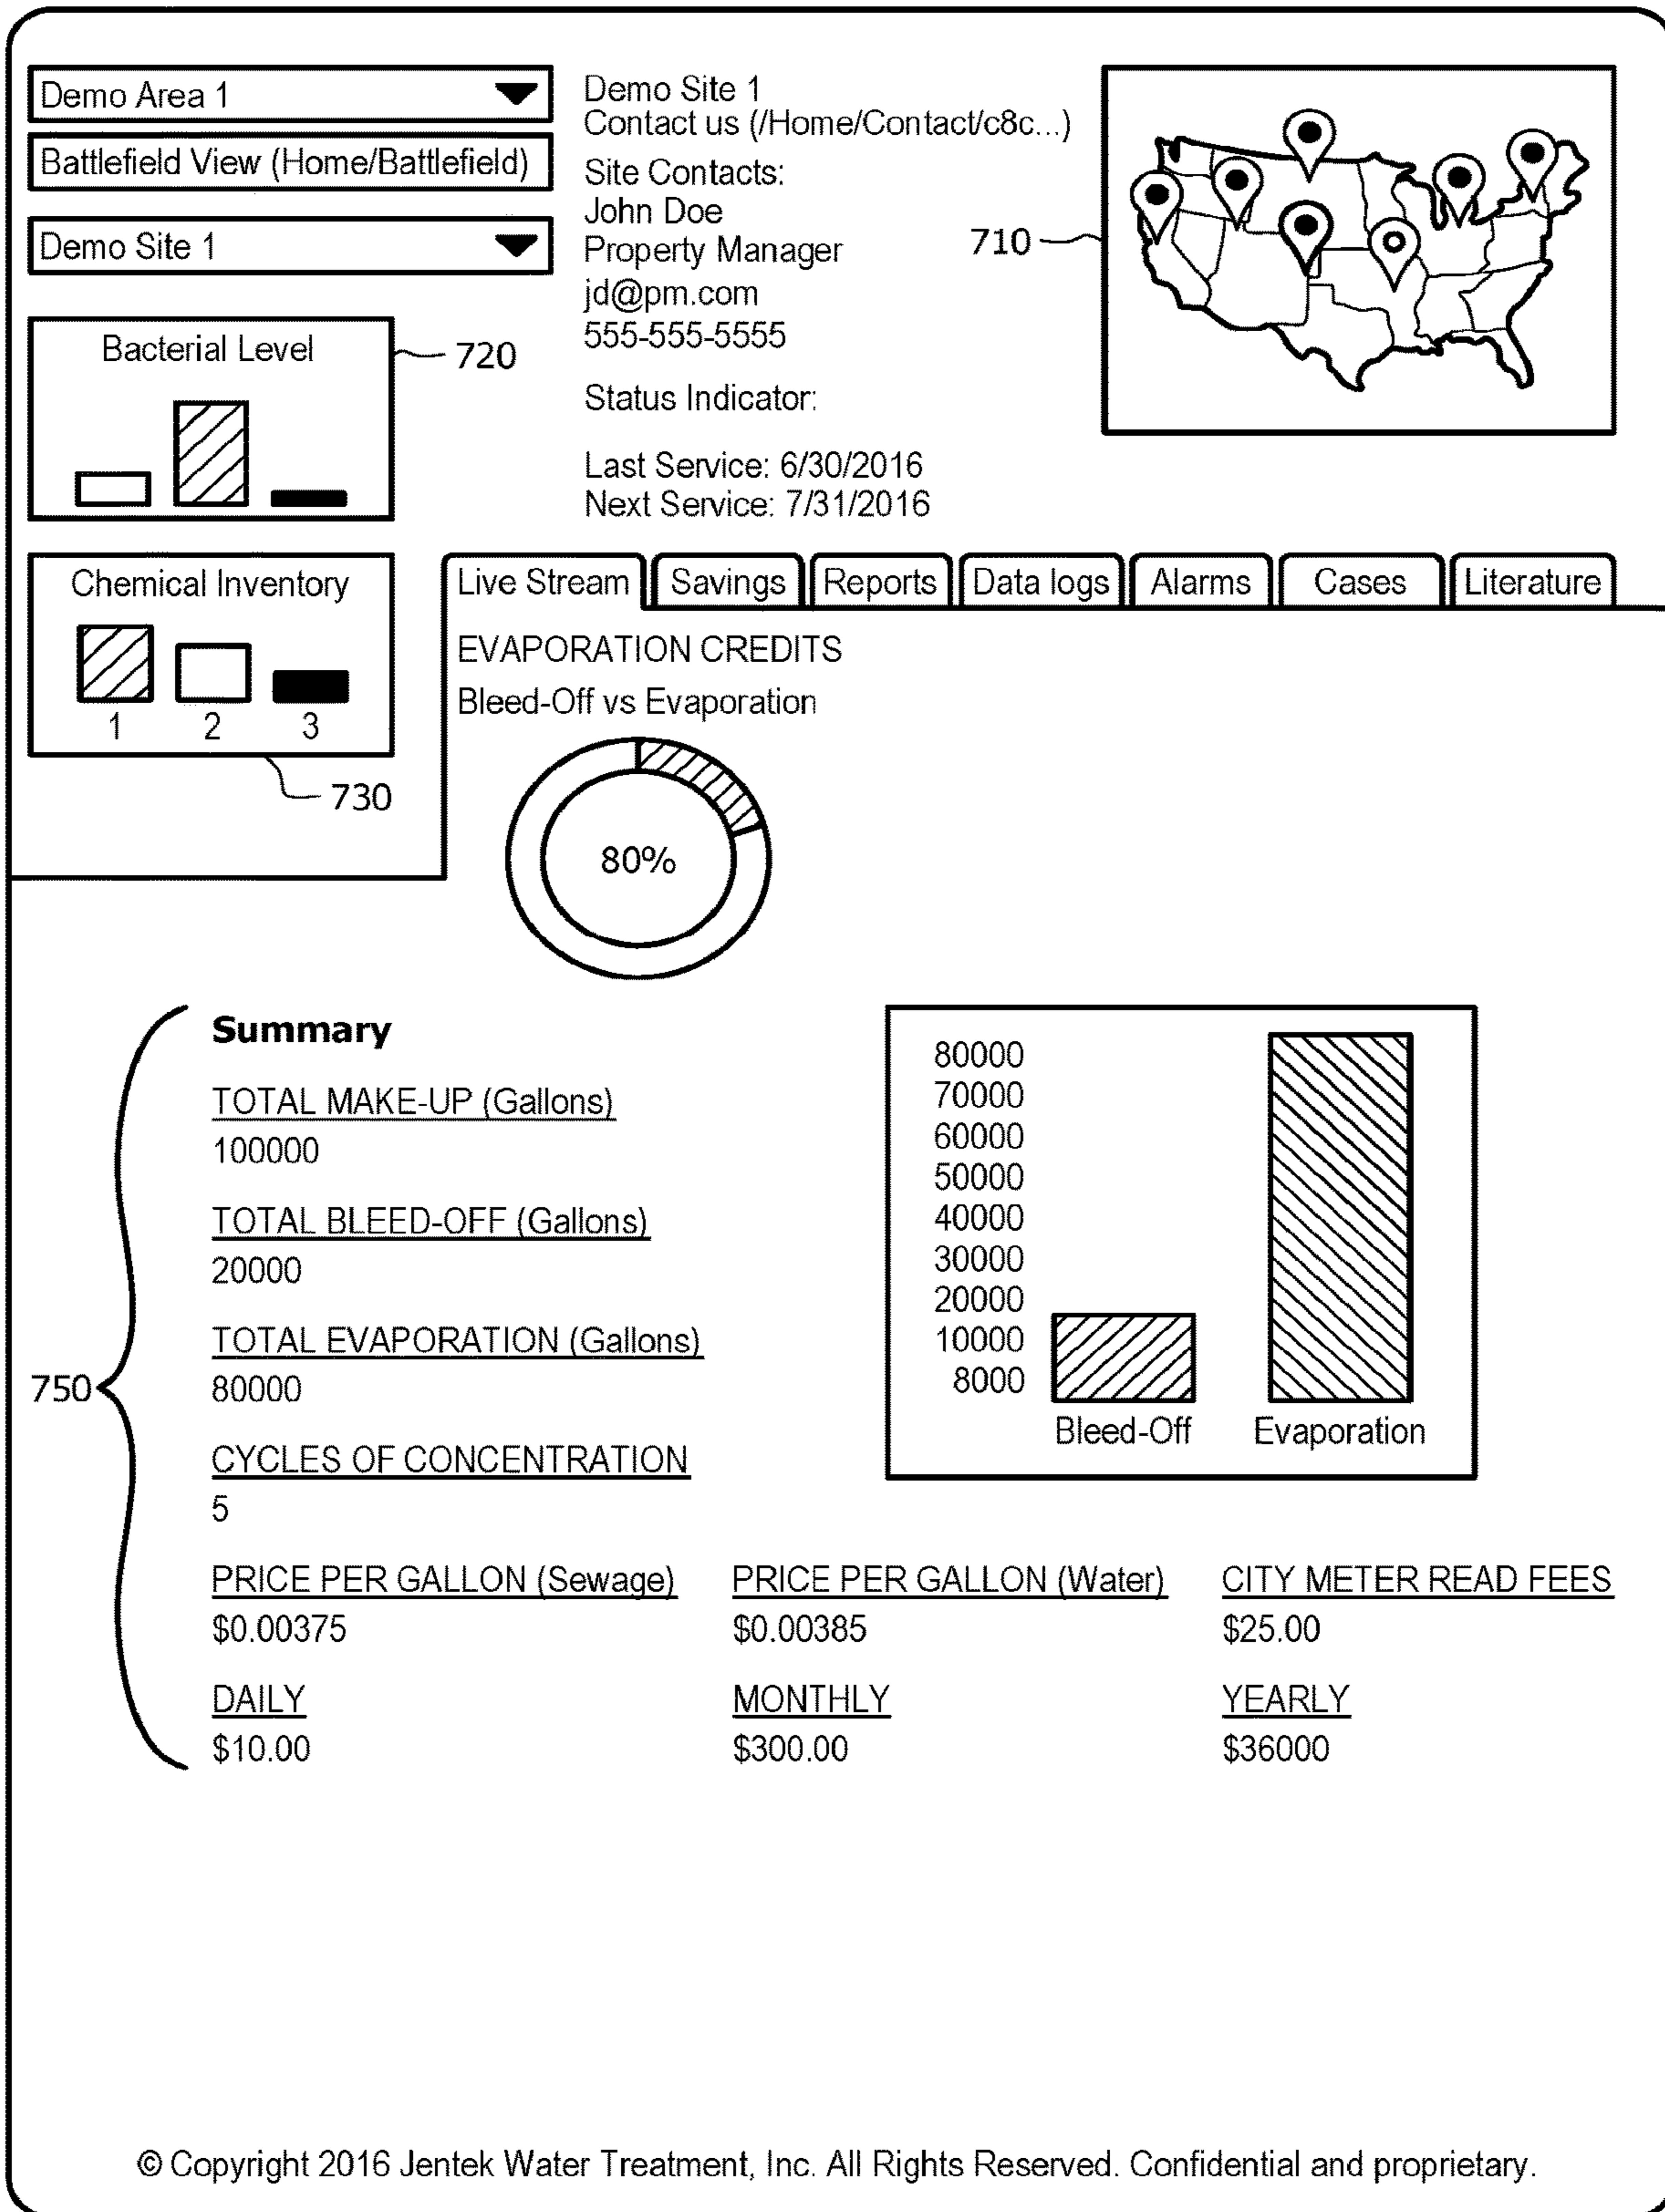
Demo Area 1

Battlefield View (Home/Battlefield)

Demo Site 1

Demo Site 1
Contact us (/Home/Contact/c8c...)

Site Contacts:
John Doe
Property Manager
jd@pm.com
555-555-5555

Status Indicator:

Last Service: 6/30/2016
Next Service: 7/31/2016

710

Bacterial Level

720

Chemical Inventory

1 2 3

730

Live Stream | Savings | Reports | Data logs | Alarms | Cases | Literature

EVAPORATION CREDITS
Bleed-Off vs Evaporation

80%

Summary

TOTAL MAKE-UP (Gallons)
100000

TOTAL BLEED-OFF (Gallons)
20000

TOTAL EVAPORATION (Gallons)
80000

CYCLES OF CONCENTRATION
5

750

80000
70000
60000
50000
40000
30000
20000
10000
8000

Bleed-Off Evaporation

PRICE PER GALLON (Sewage)
$0.00375

PRICE PER GALLON (Water)
$0.00385

CITY METER READ FEES
$25.00

DAILY
$10.00

MONTHLY
$300.00

YEARLY
$36000

© Copyright 2016 Jentek Water Treatment, Inc. All Rights Reserved. Confidential and proprietary.